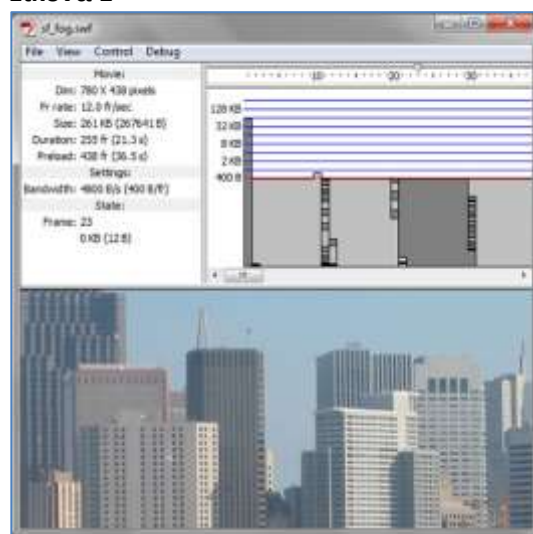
sf_fog.swf

File View Control Debug

Movie:
Dim: 780 X 438 pixels
Fr rate: 12.0 fr/sec
Size: 261 KB (267641 B)
Duration: 255 fr (21.3 s)
Preload: 438 fr (36.5 s)
Settings:
Bandwidth: 4800 B/s (400 B/fr)
State:
Frame: 23
0 KB (12 B)

10 20 30

128 KB
32 KB
8 KB
2 KB
400 B